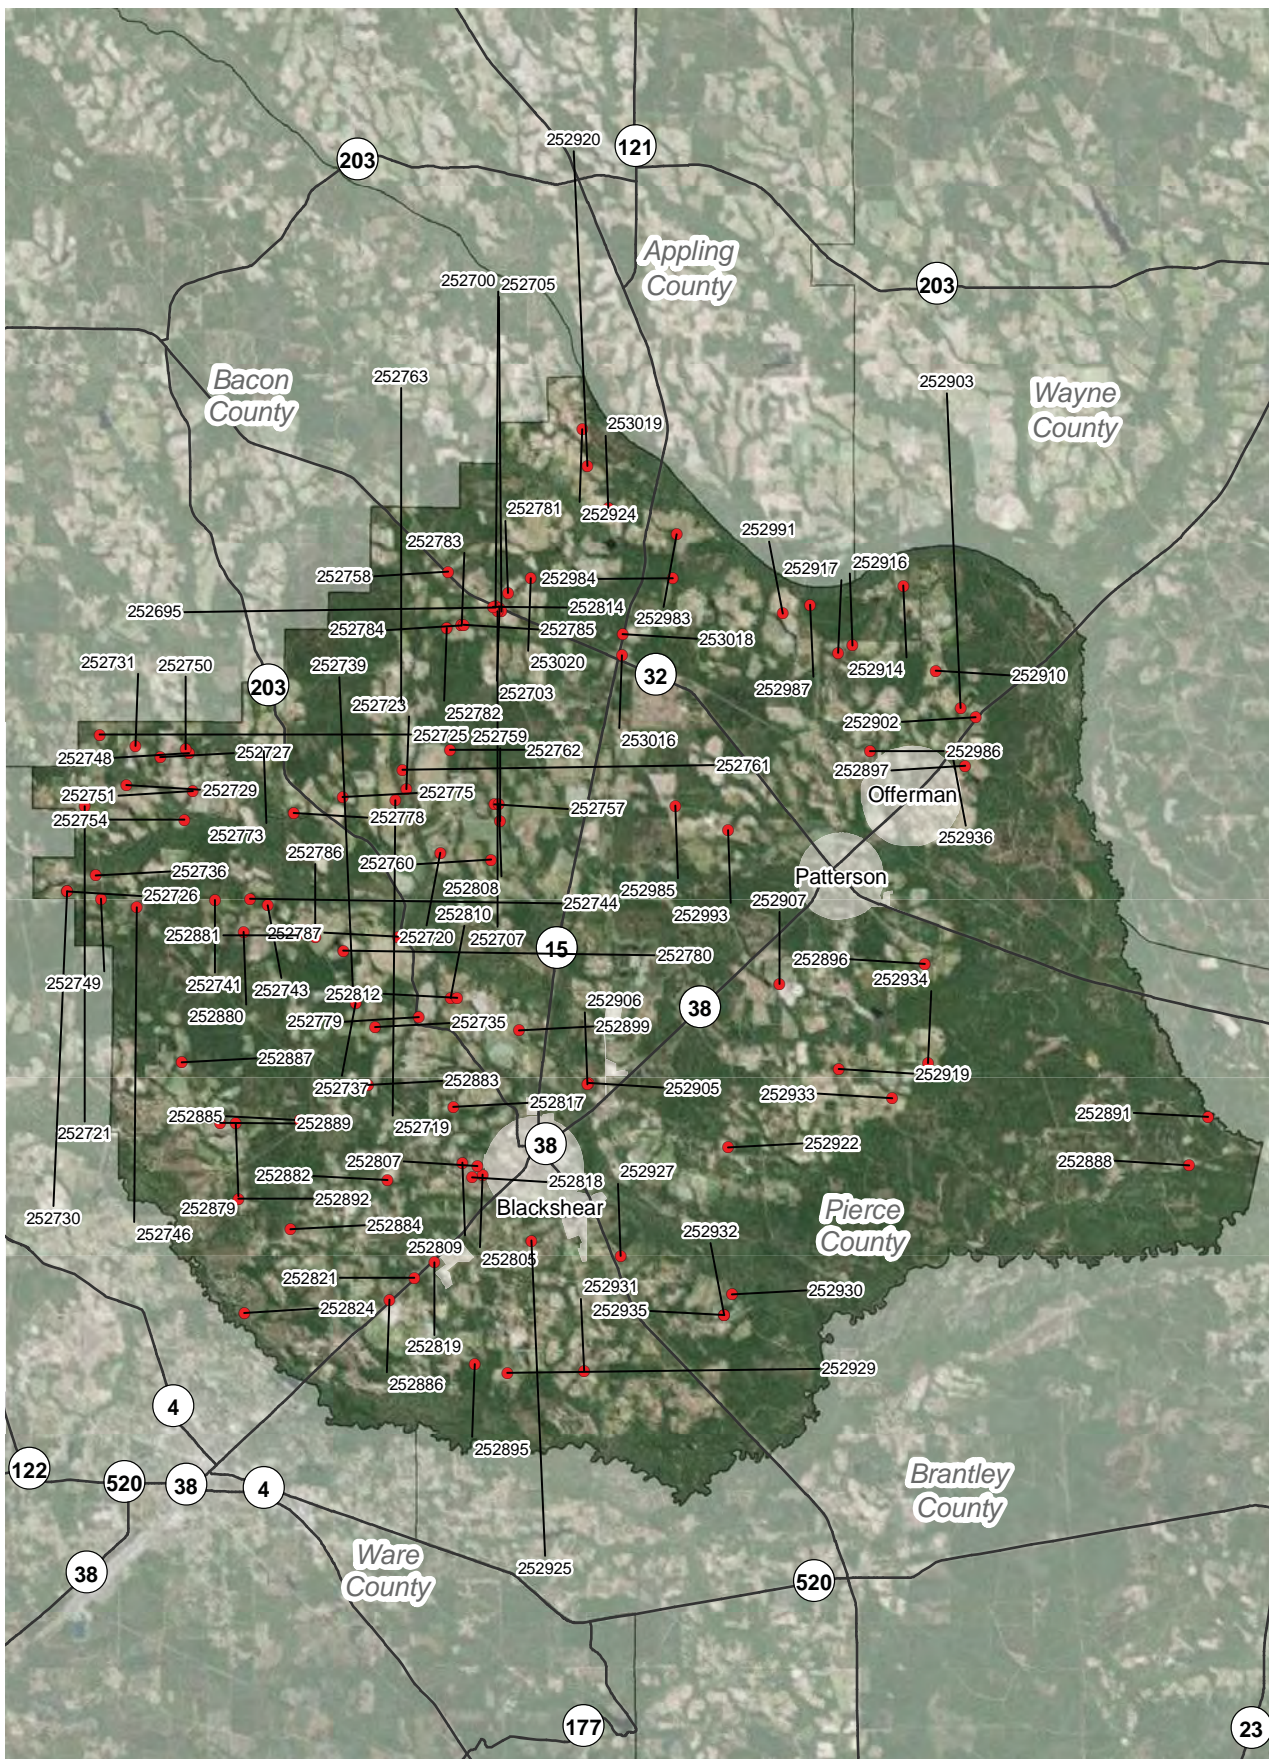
252920
121
203
Appling County
203
252700 252705
Bacon County
252763
252903
Wayne County
253019
252781
252924
252991
252783
252917
252916
252758
252984
252695
252814
252983
252784
252785
253018
252731
252750
252739
253020
32
252914
252910
203
252723
252703
252987
252782
252902
252748
252727
252725 252759
252762
253016
252986
252761
252897
252751
252729
252775
Offerman
252754
252778
252757
252773
252936
252786
252760
252736
252808
252985
Patterson
252726
252744
252810
252993
252907
252881
252787
252720
252707
15
252780
252896
252749
252741
252743
252812
252934
252906
38
252880
252779
252735
252899
252887
252919
252737
252883
252905
252933
252885
252889
252817
252891
252721
252719
38
252922
252807
252818
252927
252888
252882
252892
Blackshear
252730
252879
252746
252884
252932
Pierce County
252809
252805
252821
252931
252930
252824
252935
252819
252929
252886
4
252895
122
520
38
4
Brantley County
Ware County
252925
38
520
177
23